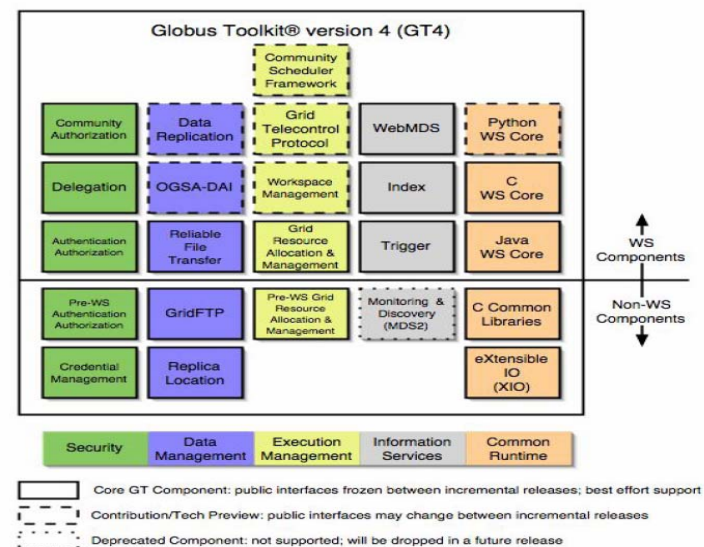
Globus Toolkit® version 4 (GT4)

Community Scheduler Framework

Community Authorization

Data Replication

Grid Telecontrol Protocol

WebMDS

Python WS Core

Delegation

OGSA-DAI

Workspace Management

Index

C WS Core

Authentication Authorization

Reliable File Transfer

Grid Resource Allocation & Management

Trigger

Java WS Core

WS Components

Non-WS Components

Pre-WS Authentication Authorization

GridFTP

Pre-WS Grid Resource Allocation & Management

Monitoring & Discovery (MDS2)

C Common Libraries

Credential Management

Replica Location

eXtensible IO (XIO)

| Security | Data Management | Execution Management | Information Services | Common Runtime |
|---|---|---|---|---|

Core GT Component: public interfaces frozen between incremental releases; best effort support

Contribution/Tech Preview: public interfaces may change between incremental releases

Deprecated Component: not supported; will be dropped in a future release